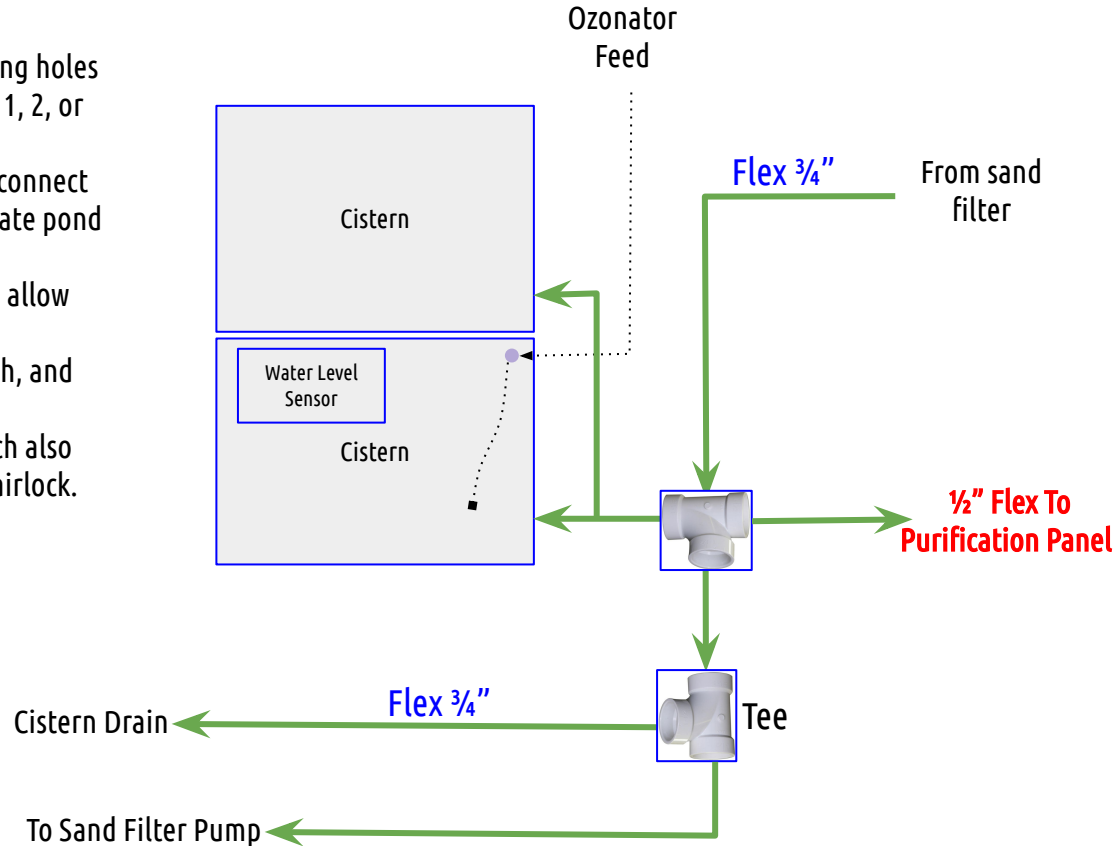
ng holes
1, 2, or

connect
ate pond

allow

h, and

th also
nirlock.

Ozonator
Feed

Cistern

Flex ¾"

From sand
filter

Water Level
Sensor

Cistern

½" Flex To
Purification Panel

Flex ¾"

Cistern Drain

Tee

To Sand Filter Pump